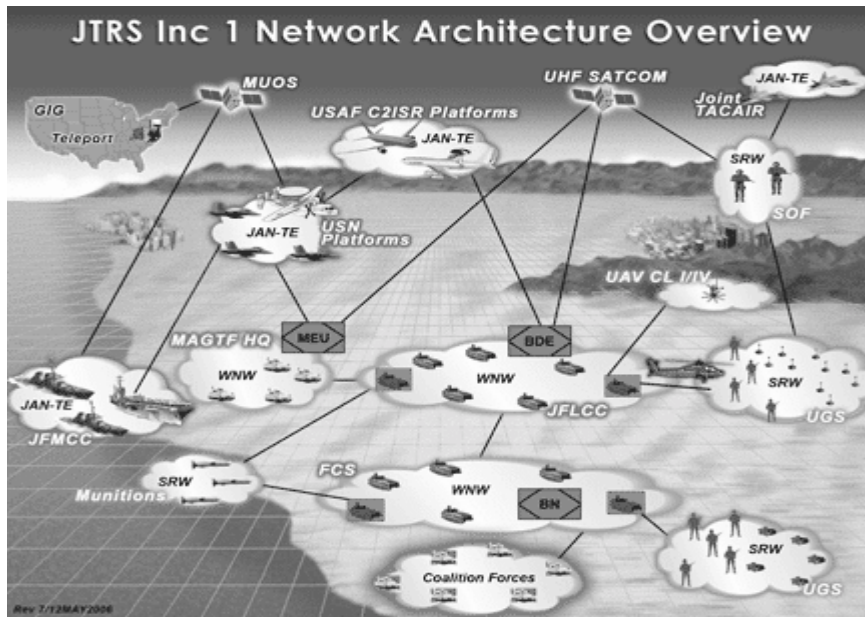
JTRS Inc 1 Network Architecture Overview

MUOS

GIG

Teleport

USAF C2ISR Platforms

JAN-TE

UHF SATCOM

JAN-TE

Joint TACAIR

SRW

SOF

JAN-TE

USN Platforms

UAV CL I/IV

MAGTF HQ

MEU

BDE

WNW

WNW

JFLCC

SRW

UGS

JAN-TE

JFMCC

SRW

Munitions

FCS

WNW

BN

SRW

UGS

Coalition Forces

Rev 7/12MAY2006